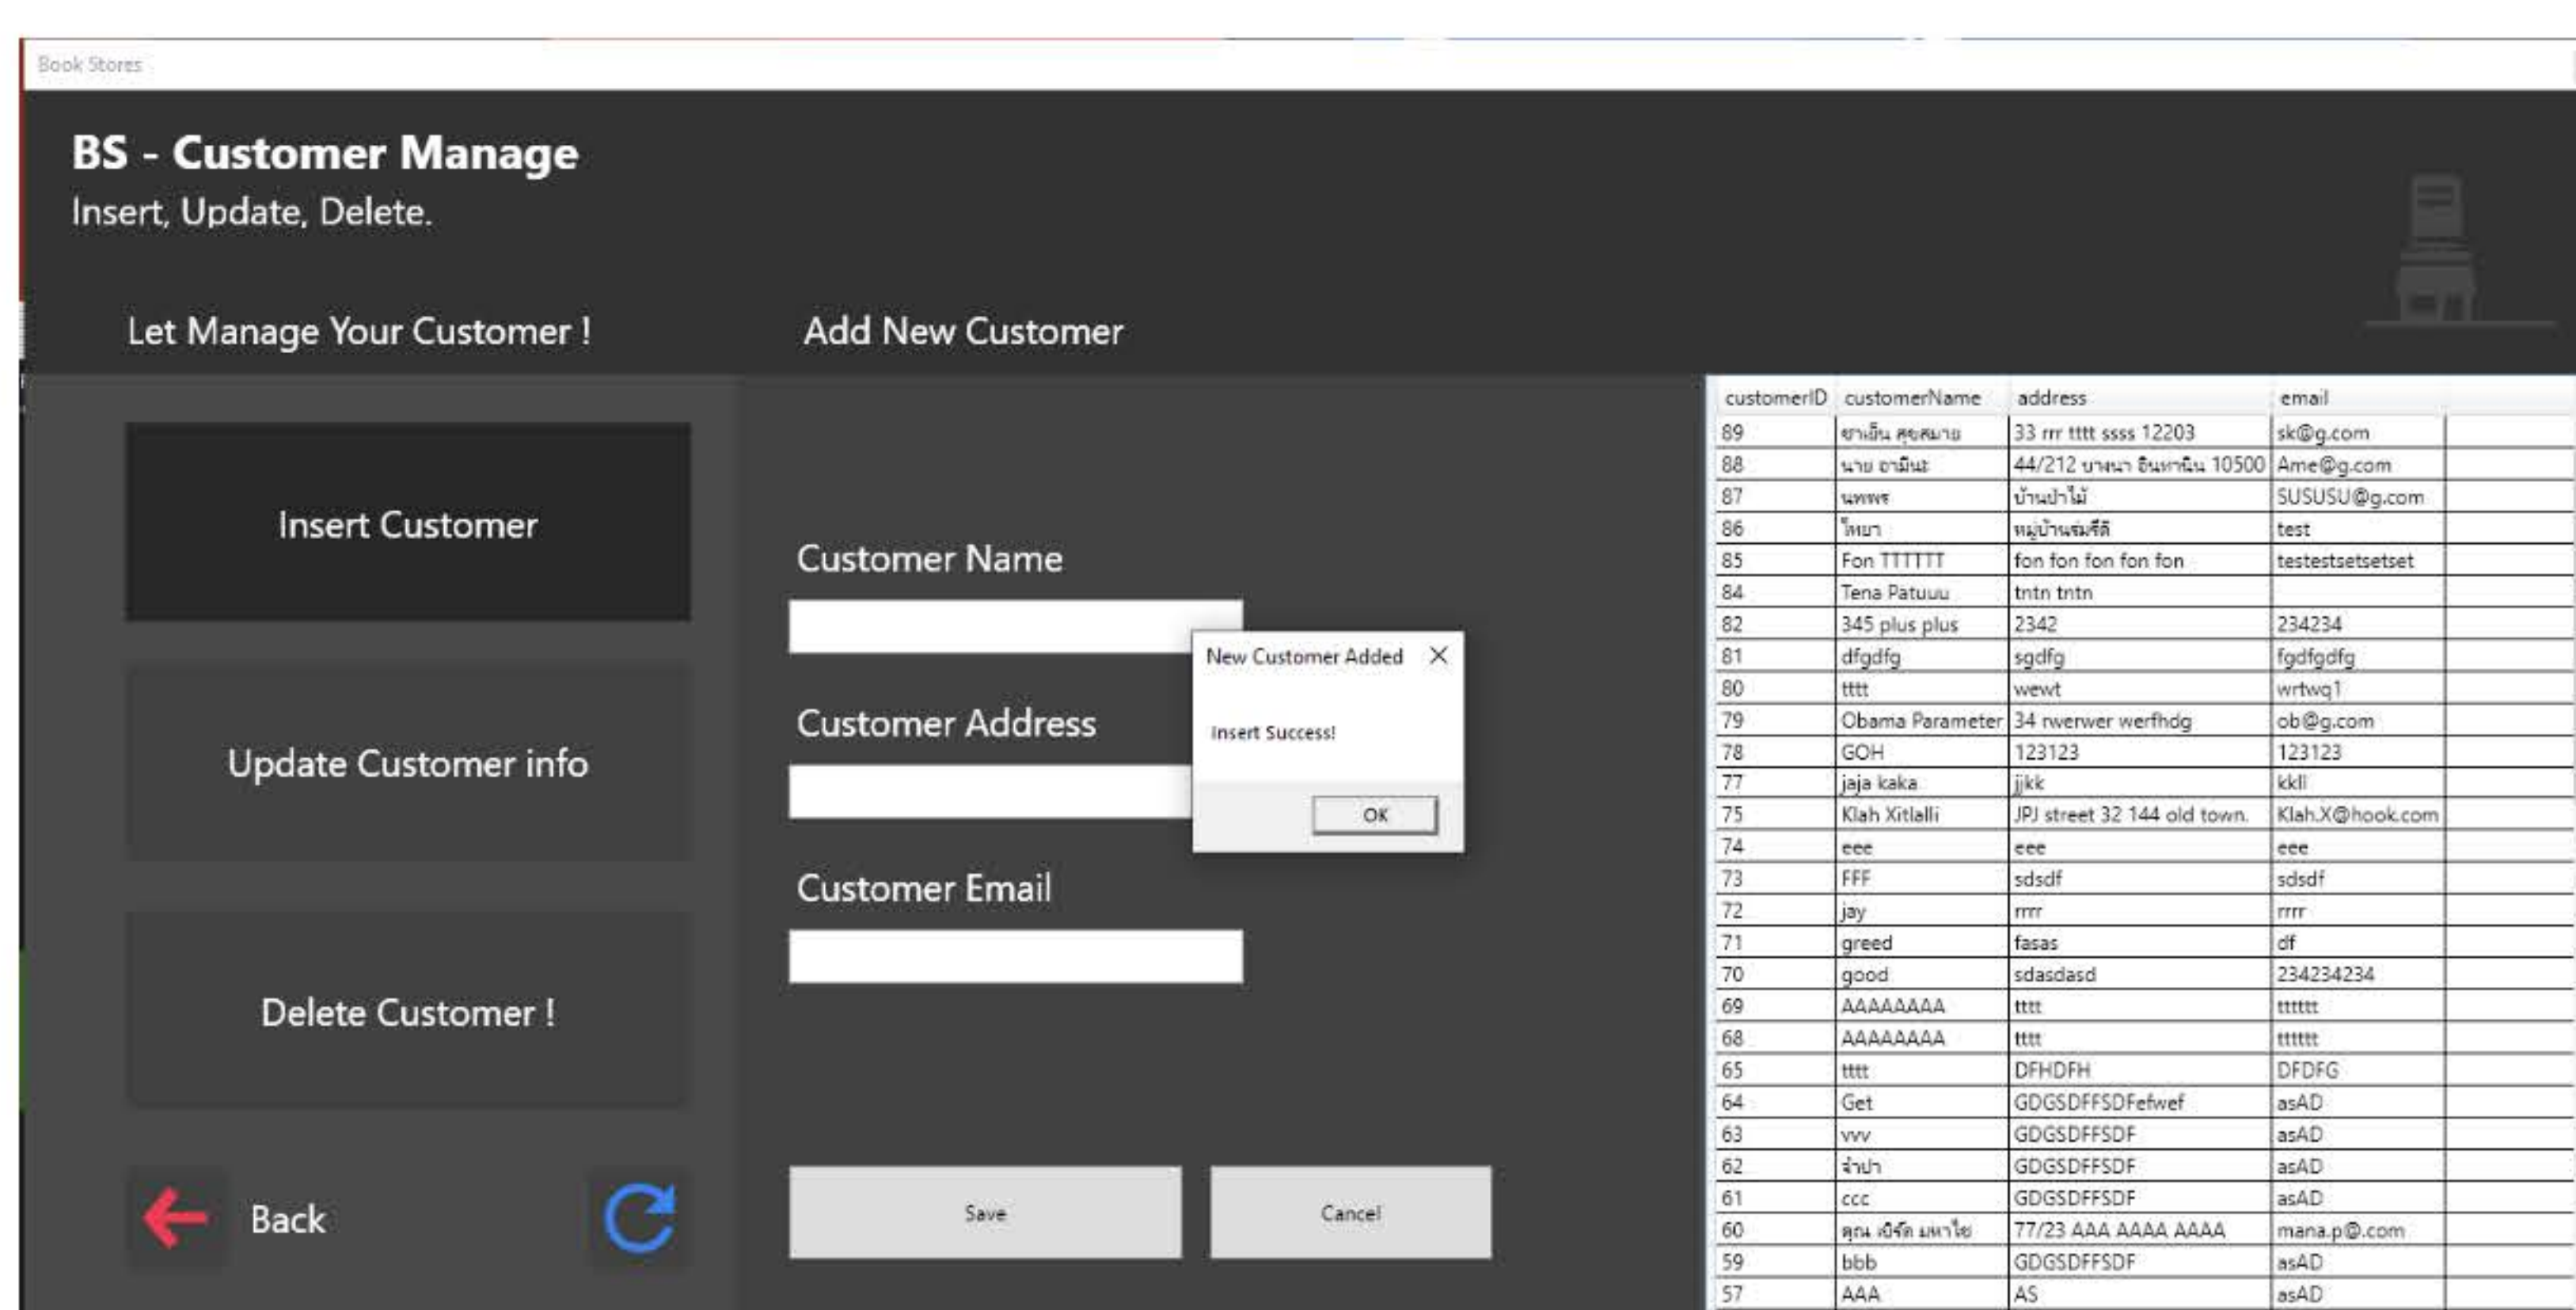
Book Stores

BS - Customer Manage
Insert, Update, Delete.

Let Manage Your Customer !

Add New Customer

Insert Customer

Update Customer info

Delete Customer !

Back

Customer Name

Customer Address

Customer Email

New Customer Added

Insert Success!

OK

Save

Cancel

| customerID | customerName | address | email |
|---|---|---|---|
| 89 | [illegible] | 33 rrr tttt ssss 12203 | sk@g.com |
| 88 | นาย อามีน | 44/212 บางนา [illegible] 10500 | Ame@g.com |
| 87 | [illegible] | บ้านป่าไม้ | SUSUSU@g.com |
| 86 | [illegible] | หมู่บ้าน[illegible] | test |
| 85 | Fon TTTTTT | fon fon fon fon fon | testestsetsetset |
| 84 | Tena Patuuu | tntn tntn | |
| 82 | 345 plus plus | 2342 | 234234 |
| 81 | dfgdfg | sgdfg | fgdfgdfg |
| 80 | tttt | wewt | wrtwq1 |
| 79 | Obama Parameter | 34 rwerwer werfhdg | ob@g.com |
| 78 | GOH | 123123 | 123123 |
| 77 | jaja kaka | jjkk | kkll |
| 75 | Klah Xitlalli | JPJ street 32 144 old town. | Klah.X@hook.com |
| 74 | eee | eee | eee |
| 73 | FFF | sdsdf | sdsdf |
| 72 | jay | rrrr | rrrr |
| 71 | greed | fasas | df |
| 70 | good | sdasdasd | 234234234 |
| 69 | AAAAAAAA | tttt | tttttt |
| 68 | AAAAAAAA | tttt | tttttt |
| 65 | tttt | DFHDFH | DFDFG |
| 64 | Get | GDGSDFFSDFefwef | asAD |
| 63 | vvv | GDGSDFFSDF | asAD |
| 62 | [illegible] | GDGSDFFSDF | asAD |
| 61 | ccc | GDGSDFFSDF | asAD |
| 60 | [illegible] | 77/23 AAA AAAA AAAA | mana.p@.com |
| 59 | bbb | GDGSDFFSDF | asAD |
| 57 | AAA | AS | asAD |